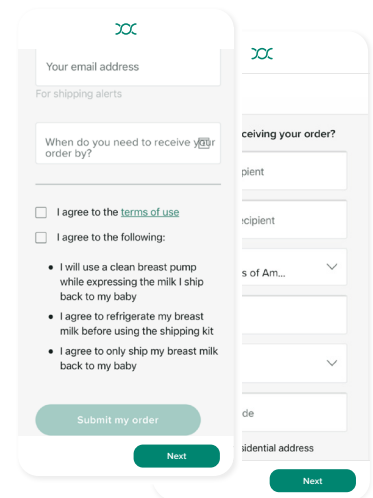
Your email address

For shipping alerts

When do you need to receive your order by?

I agree to the terms of use

I agree to the following:

- I will use a clean breast pump while expressing the milk I ship back to my baby
- I agree to refrigerate my breast milk before using the shipping kit
- I agree to only ship my breast milk back to my baby

Submit my order

Next

eceiving your order?

ipient

ecipient

s of Am...

de

sidential address

Next